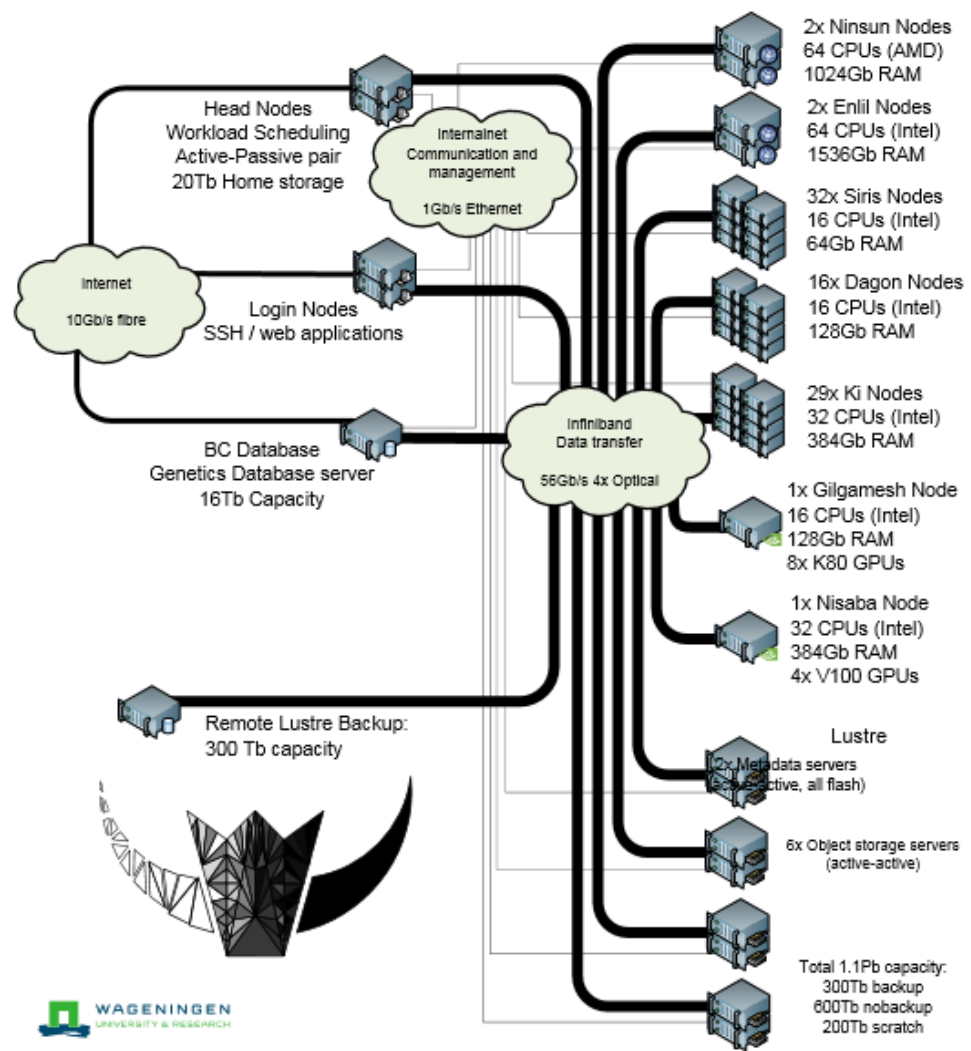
Head Nodes
Workload Scheduling
Active-Passive pair
20Tb Home storage

Internalnet
Communication and management

1Gb/s Ethernet

Internet

10Gb/s fibre

Login Nodes
SSH / web applications

BC Database
Genetics Database server
16Tb Capacity

Infiniband
Data transfer

56Gb/s 4x Optical

Remote Lustre Backup:
300 Tb capacity

2x Ninsun Nodes
64 CPUs (AMD)
1024Gb RAM

2x Enlil Nodes
64 CPUs (Intel)
1536Gb RAM

32x Siris Nodes
16 CPUs (Intel)
64Gb RAM

16x Dagon Nodes
16 CPUs (Intel)
128Gb RAM

29x Ki Nodes
32 CPUs (Intel)
384Gb RAM

1x Gilgamesh Node
16 CPUs (Intel)
128Gb RAM
8x K80 GPUs

1x Nisaba Node
32 CPUs (Intel)
384Gb RAM
4x V100 GPUs

Lustre

2x Metadata servers
(active-active, all flash)

6x Object storage servers
(active-active)

Total 1.1Pb capacity:
300Tb backup
600Tb nobackup
200Tb scratch

WAGENINGEN
UNIVERSITY & RESEARCH